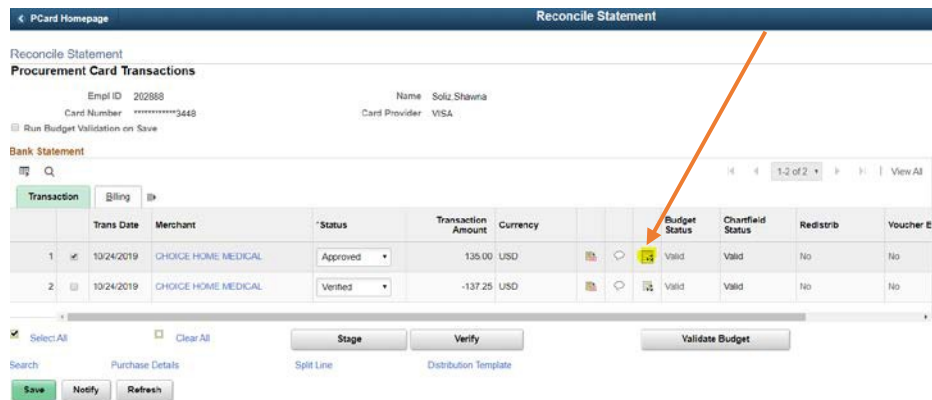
< PCard Homepage

Reconcile Statement

Reconcile Statement

Procurement Card Transactions

Empl ID 202888

Name Soliz,Shawna

Card Number ************3448

Card Provider VISA

Run Budget Validation on Save

Bank Statement

1-2 of 2 View All

Transaction | Billing

| | | Trans Date | Merchant | *Status | Transaction Amount | Currency | | | | Budget Status | Chartfield Status | Redistrib | Voucher E |
|---|---|---|---|---|---|---|---|---|---|---|---|---|---|
| 1 | ☑ | 10/24/2019 | CHOICE HOME MEDICAL | Approved | 135.00 | USD | | | | Valid | Valid | No | No |
| 2 | ☐ | 10/24/2019 | CHOICE HOME MEDICAL | Verified | -137.25 | USD | | | | Valid | Valid | No | No |

Select All

Clear All

Stage

Verify

Validate Budget

Search

Purchase Details

Split Line

Distribution Template

Save

Notify

Refresh